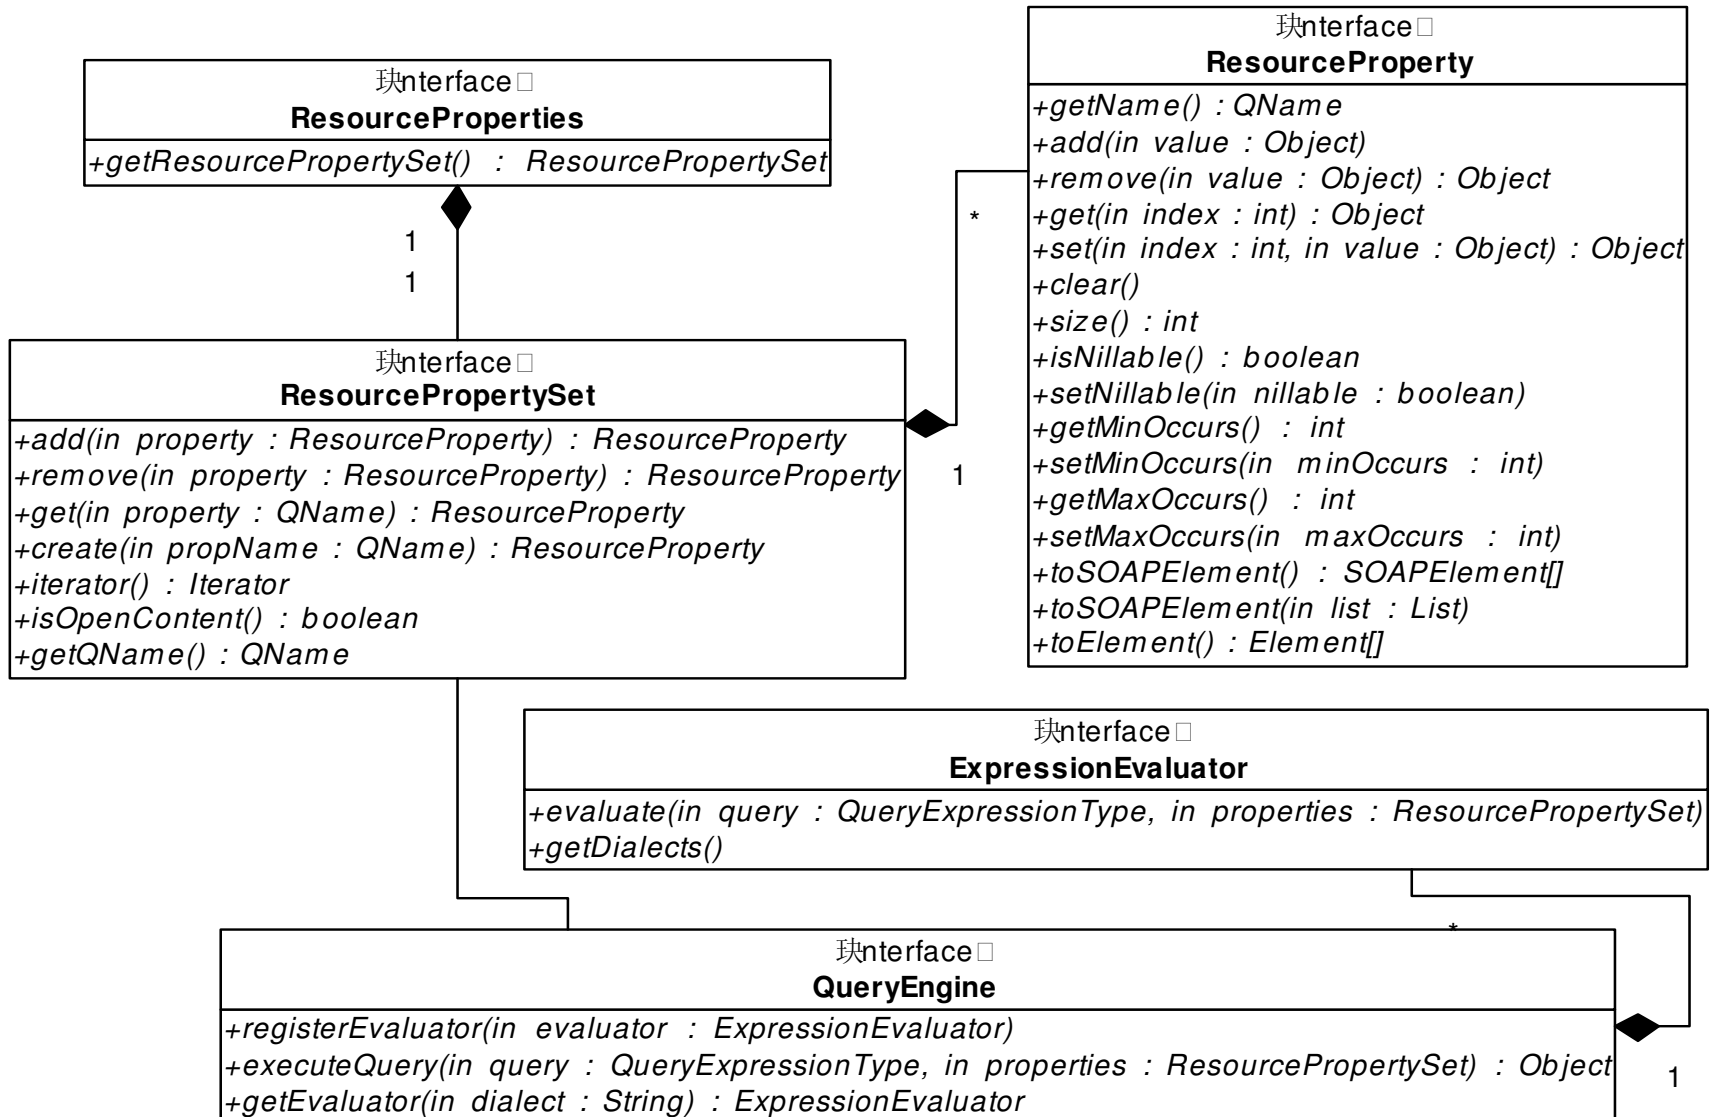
玦nterface□
**ResourceProperties**
+getResourcePropertySet() : ResourcePropertySet

1
1

玦nterface□
**ResourcePropertySet**
+add(in property : ResourceProperty) : ResourceProperty
+remove(in property : ResourceProperty) : ResourceProperty
+get(in property : QName) : ResourceProperty
+create(in propName : QName) : ResourceProperty
+iterator() : Iterator
+isOpenContent() : boolean
+getQName() : QName

*
1

玦nterface□
**ResourceProperty**
+getName() : QName
+add(in value : Object)
+remove(in value : Object) : Object
+get(in index : int) : Object
+set(in index : int, in value : Object) : Object
+clear()
+size() : int
+isNillable() : boolean
+setNillable(in nillable : boolean)
+getMinOccurs() : int
+setMinOccurs(in minOccurs : int)
+getMaxOccurs() : int
+setMaxOccurs(in maxOccurs : int)
+toSOAPElement() : SOAPElement[]
+toSOAPElement(in list : List)
+toElement() : Element[]

玦nterface□
**ExpressionEvaluator**
+evaluate(in query : QueryExpressionType, in properties : ResourcePropertySet)
+getDialects()

*

玦nterface□
**QueryEngine**
+registerEvaluator(in evaluator : ExpressionEvaluator)
+executeQuery(in query : QueryExpressionType, in properties : ResourcePropertySet) : Object
+getEvaluator(in dialect : String) : ExpressionEvaluator

1